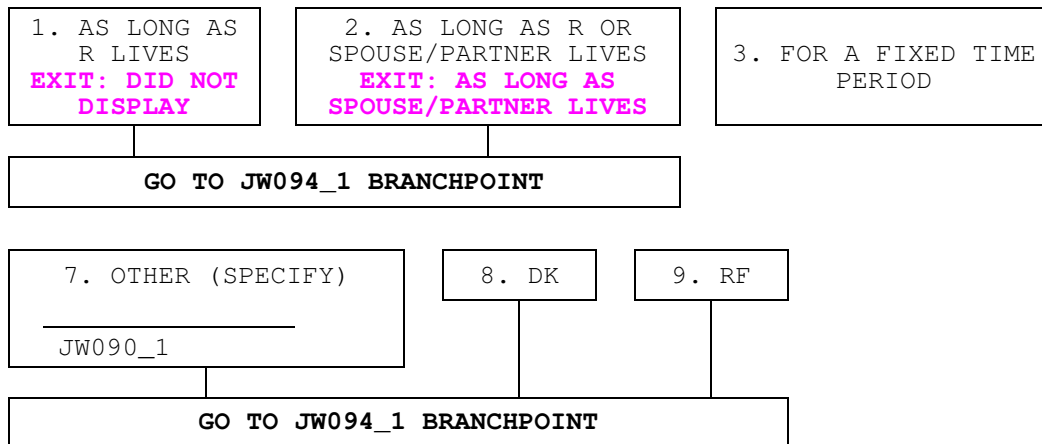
1. AS LONG AS R LIVES
EXIT: DID NOT DISPLAY

2. AS LONG AS R OR SPOUSE/PARTNER LIVES
EXIT: AS LONG AS SPOUSE/PARTNER LIVES

3. FOR A FIXED TIME PERIOD

GO TO JW094_1 BRANCHPOINT

7. OTHER (SPECIFY)

JW090_1

8. DK

9. RF

GO TO JW094_1 BRANCHPOINT